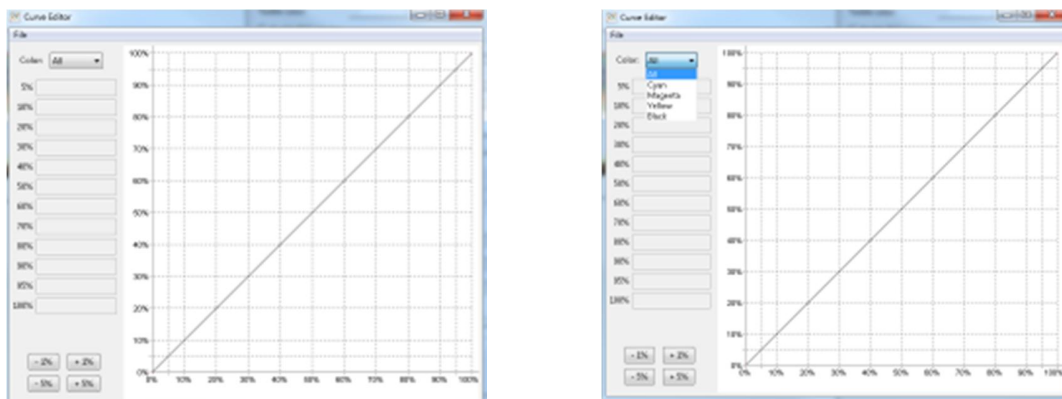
Curve Editor

File

Color: All

5%
10%
20%
30%
40%
50%
60%
70%
80%
90%
95%
100%

- 1%
+ 1%
- 5%
+ 5%

100%
90%
80%
70%
60%
50%
40%
30%
20%
10%
0%

0%
10%
20%
30%
40%
50%
60%
70%
80%
90%
100%

Curve Editor

File

Color: All

All
Cyan
Magenta
Yellow
Black

5%
10%
20%
30%
40%
50%
60%
70%
80%
90%
95%
100%

- 1%
+ 1%
- 5%
+ 5%

100%
90%
80%
70%
60%
50%
40%
30%
20%
10%
0%

0%
10%
20%
30%
40%
50%
60%
70%
80%
90%
100%